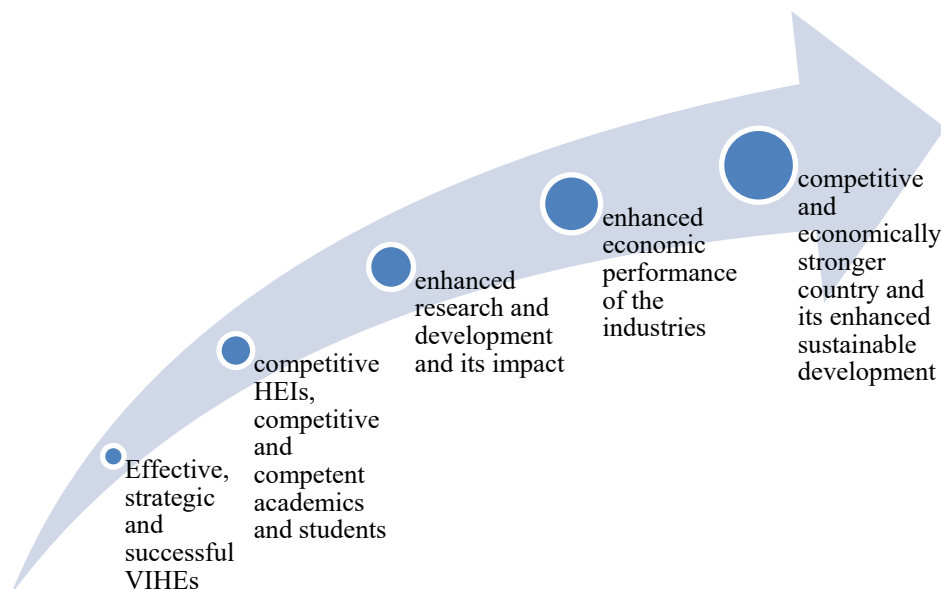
Effective, strategic and successful VIHEs

competitive HEIs, competitive and competent academics and students

enhanced research and development and its impact

enhanced economic performance of the industries

competitive and economically stronger country and its enhanced sustainable development